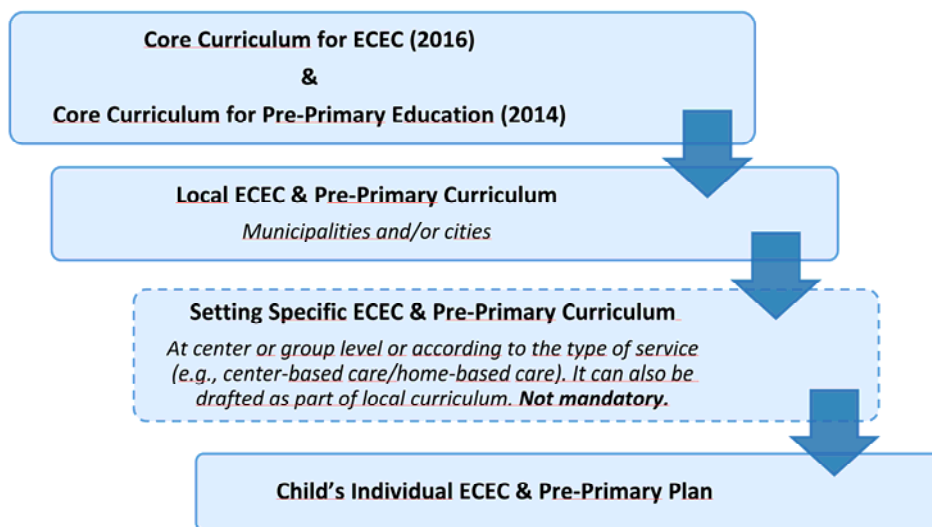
Core Curriculum for ECEC (2016)
&
Core Curriculum for Pre-Primary Education (2014)

Local ECEC & Pre-Primary Curriculum
Municipalities and/or cities

Setting Specific ECEC & Pre-Primary Curriculum
At center or group level or according to the type of service (e.g., center-based care/home-based care). It can also be drafted as part of local curriculum. **Not mandatory.**

Child's Individual ECEC & Pre-Primary Plan